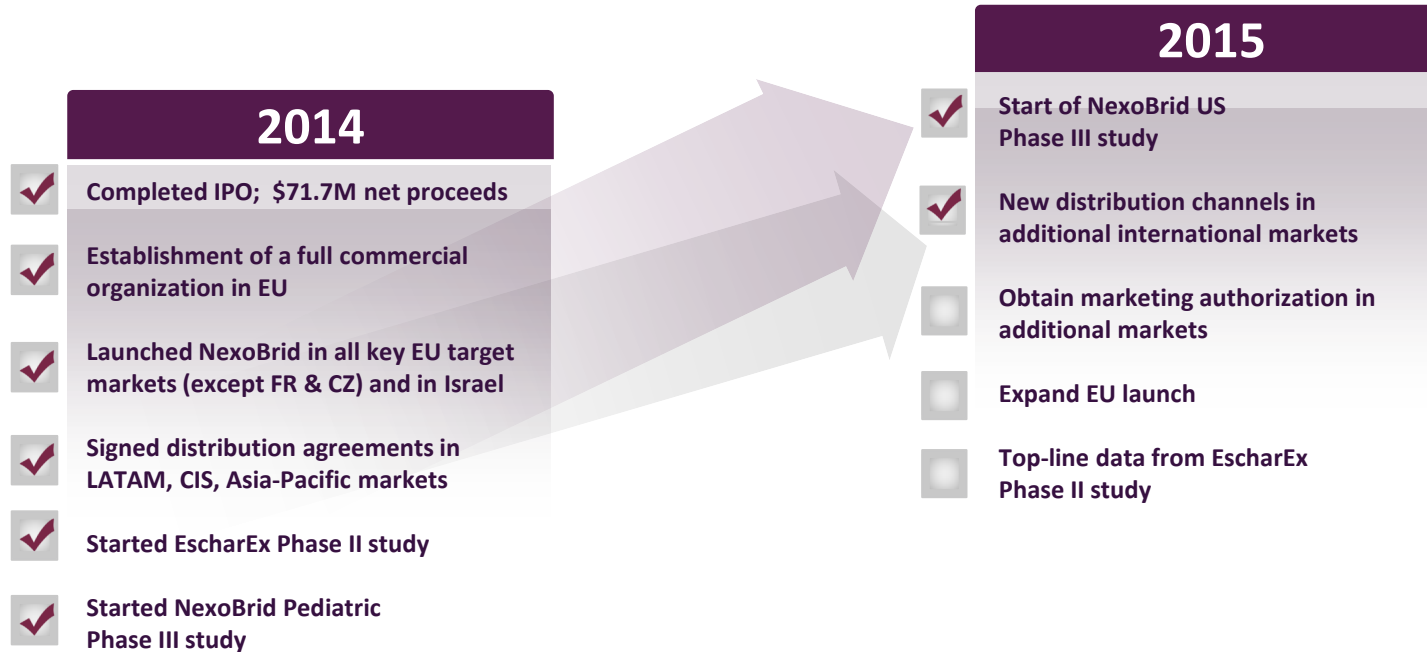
2014

Completed IPO; $71.7M net proceeds

Establishment of a full commercial organization in EU

Launched NexoBrid in all key EU target markets (except FR & CZ) and in Israel

Signed distribution agreements in LATAM, CIS, Asia-Pacific markets

Started EscharEx Phase II study

Started NexoBrid Pediatric Phase III study

2015

Start of NexoBrid US Phase III study

New distribution channels in additional international markets

Obtain marketing authorization in additional markets

Expand EU launch

Top-line data from EscharEx Phase II study